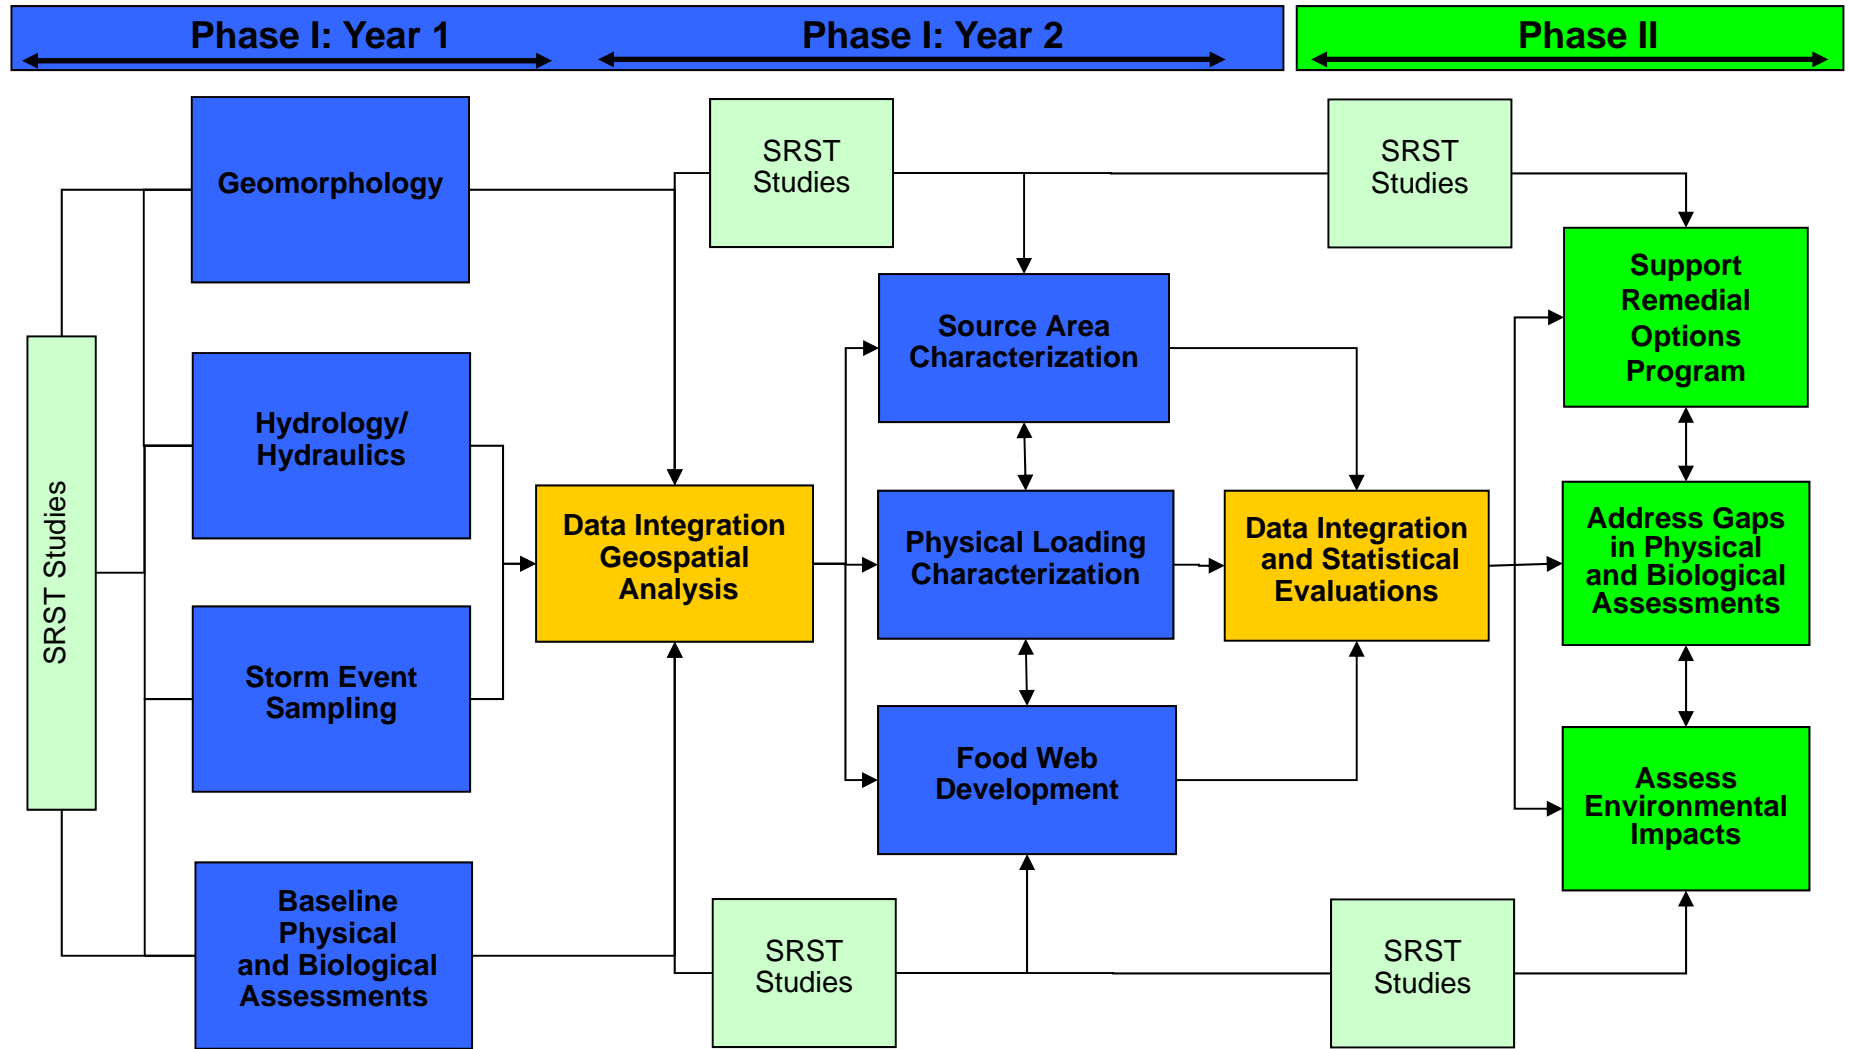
Phase I: Year 1

Phase I: Year 2

Phase II

SRST Studies

Geomorphology

Hydrology/ Hydraulics

Storm Event Sampling

Baseline Physical and Biological Assessments

SRST Studies

Data Integration Geospatial Analysis

SRST Studies

Source Area Characterization

Physical Loading Characterization

Food Web Development

SRST Studies

SRST Studies

Data Integration and Statistical Evaluations

SRST Studies

Support Remedial Options Program

Address Gaps in Physical and Biological Assessments

Assess Environmental Impacts